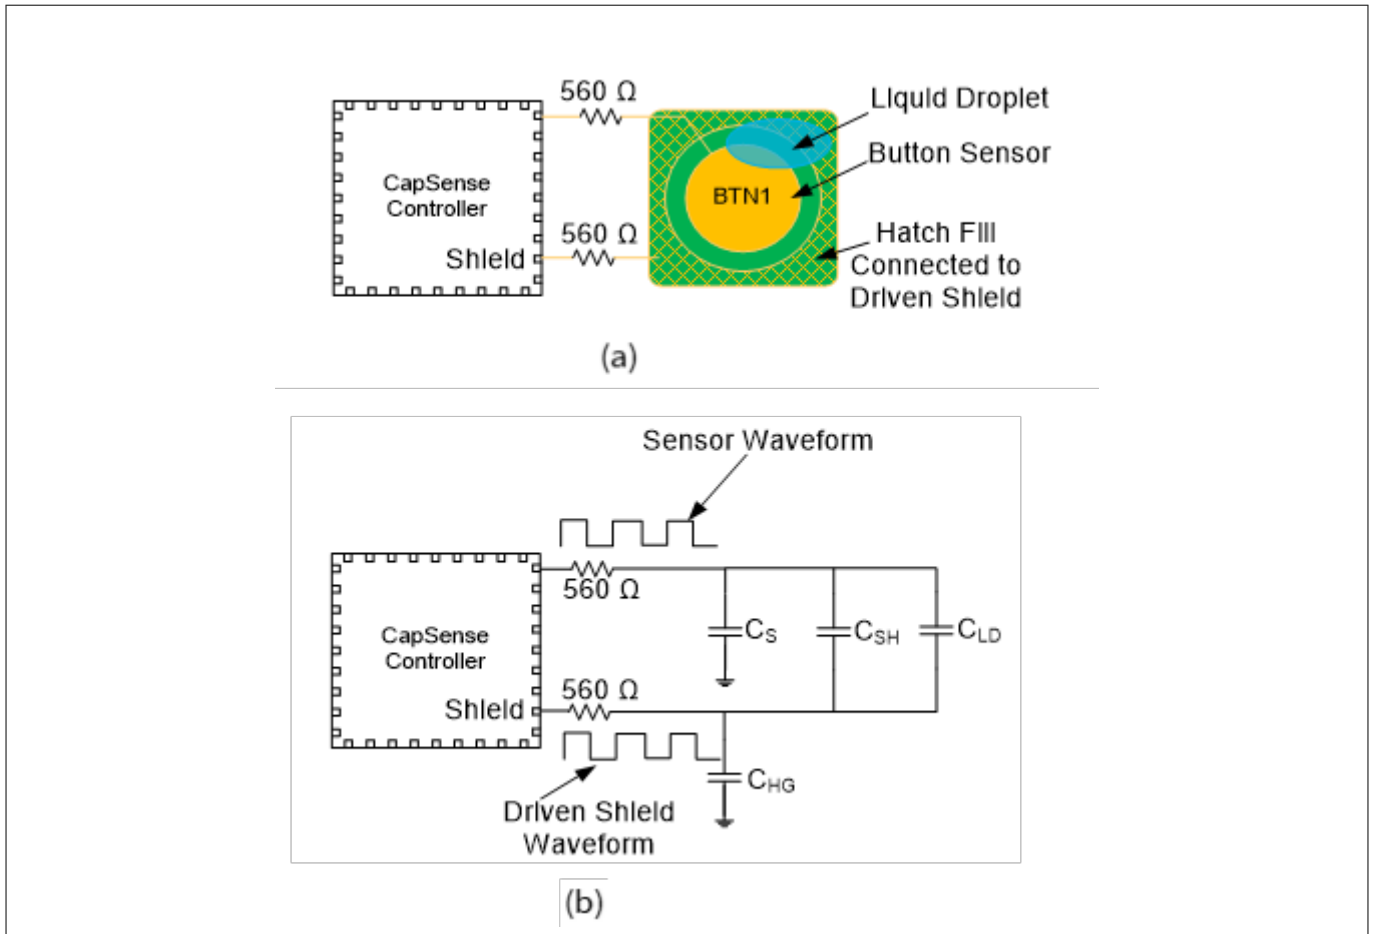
560 Ω
Liquid Droplet
Button Sensor
CapSense Controller
BTN1
560 Ω
Shield
Hatch Fill Connected to Driven Shield

(a)

Sensor Waveform
CapSense Controller
560 Ω
$C_S$
$C_{SH}$
$C_{LD}$
560 Ω
Shield
$C_{HG}$
Driven Shield Waveform

(b)